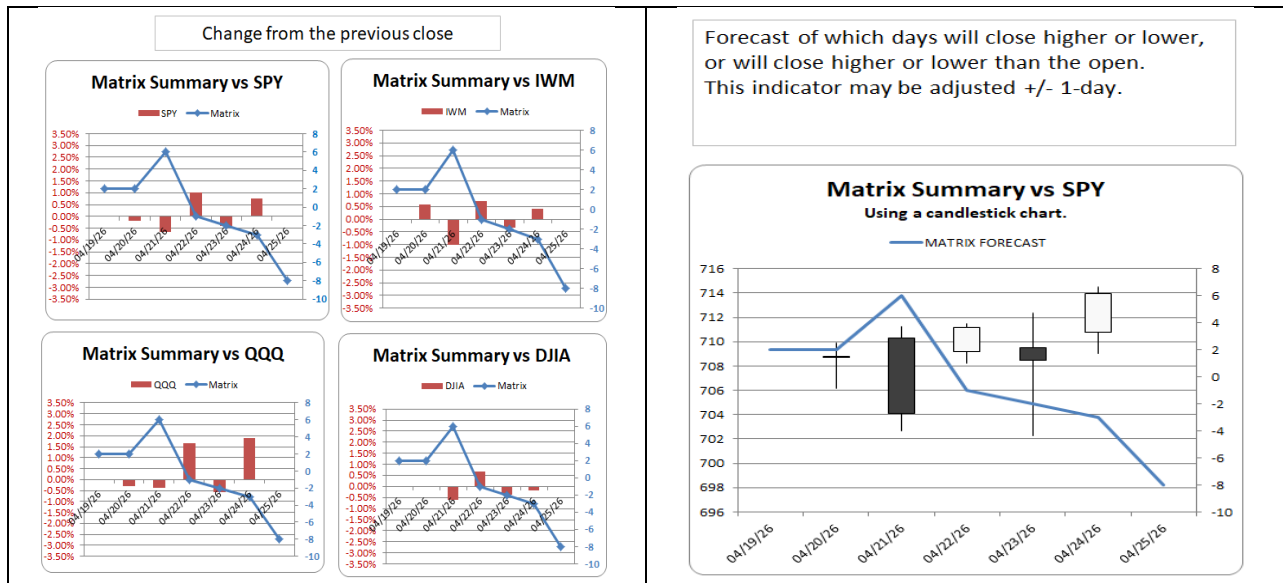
Change from the previous close

Matrix Summary vs SPY

SPY Matrix

3.50% 3.00% 2.50% 2.00% 1.50% 1.00% 0.50% 0.00% -0.50% -1.00% -1.50% -2.00% -2.50% -3.00% -3.50%

8 6 4 2 0 -2 -4 -6 -8 -10

04/19/26 04/20/26 04/21/26 04/22/26 04/23/26 04/24/26 04/25/26

Matrix Summary vs IWM

IWM Matrix

3.50% 3.00% 2.50% 2.00% 1.50% 1.00% 0.50% 0.00% -0.50% -1.00% -1.50% -2.00% -2.50% -3.00% -3.50%

8 6 4 2 0 -2 -4 -6 -8 -10

04/19/26 04/20/26 04/21/26 04/22/26 04/23/26 04/24/26 04/25/26

Matrix Summary vs QQQ

QQQ Matrix

3.50% 3.00% 2.50% 2.00% 1.50% 1.00% 0.50% 0.00% -0.50% -1.00% -1.50% -2.00% -2.50% -3.00% -3.50%

8 6 4 2 0 -2 -4 -6 -8 -10

04/19/26 04/20/26 04/21/26 04/22/26 04/23/26 04/24/26 04/25/26

Matrix Summary vs DJIA

DJIA Matrix

3.50% 3.00% 2.50% 2.00% 1.50% 1.00% 0.50% 0.00% -0.50% -1.00% -1.50% -2.00% -2.50% -3.00% -3.50%

8 6 4 2 0 -2 -4 -6 -8 -10

04/19/26 04/20/26 04/21/26 04/22/26 04/23/26 04/24/26 04/25/26

Forecast of which days will close higher or lower, or will close higher or lower than the open.
This indicator may be adjusted +/- 1-day.

Matrix Summary vs SPY
Using a candlestick chart.

MATRIX FORECAST

716 714 712 710 708 706 704 702 700 698 696

8 6 4 2 0 -2 -4 -6 -8 -10

04/19/26 04/20/26 04/21/26 04/22/26 04/23/26 04/24/26 04/25/26